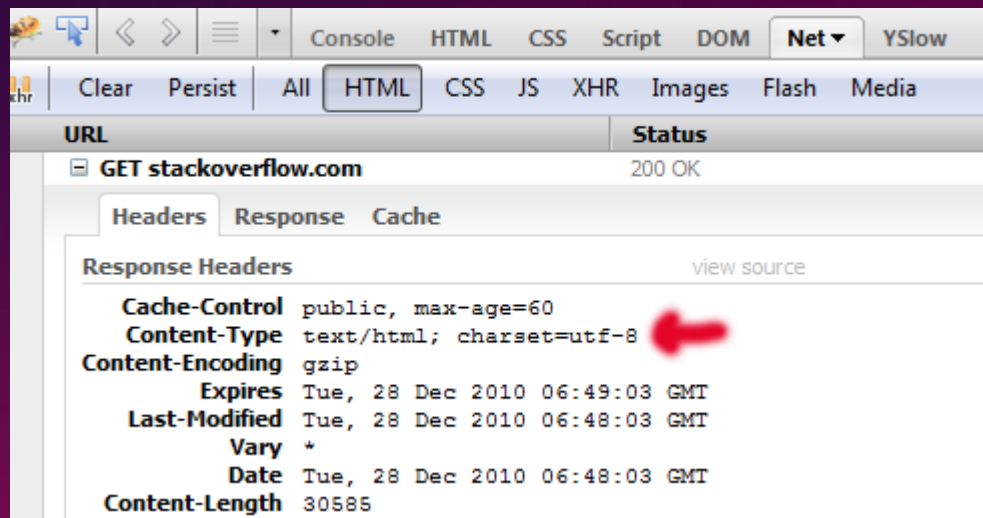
Console HTML CSS Script DOM Net ▾ YSlow

xhr Clear Persist All HTML CSS JS XHR Images Flash Media

| URL | Status |
|---|---|
| ⊟ GET stackoverflow.com | 200 OK |

Headers Response Cache

Response Headers view source

| | |
|---|---|
| Cache-Control | public, max-age=60 |
| Content-Type | text/html; charset=utf-8 |
| Content-Encoding | gzip |
| Expires | Tue, 28 Dec 2010 06:49:03 GMT |
| Last-Modified | Tue, 28 Dec 2010 06:48:03 GMT |
| Vary | * |
| Date | Tue, 28 Dec 2010 06:48:03 GMT |
| Content-Length | 30585 |